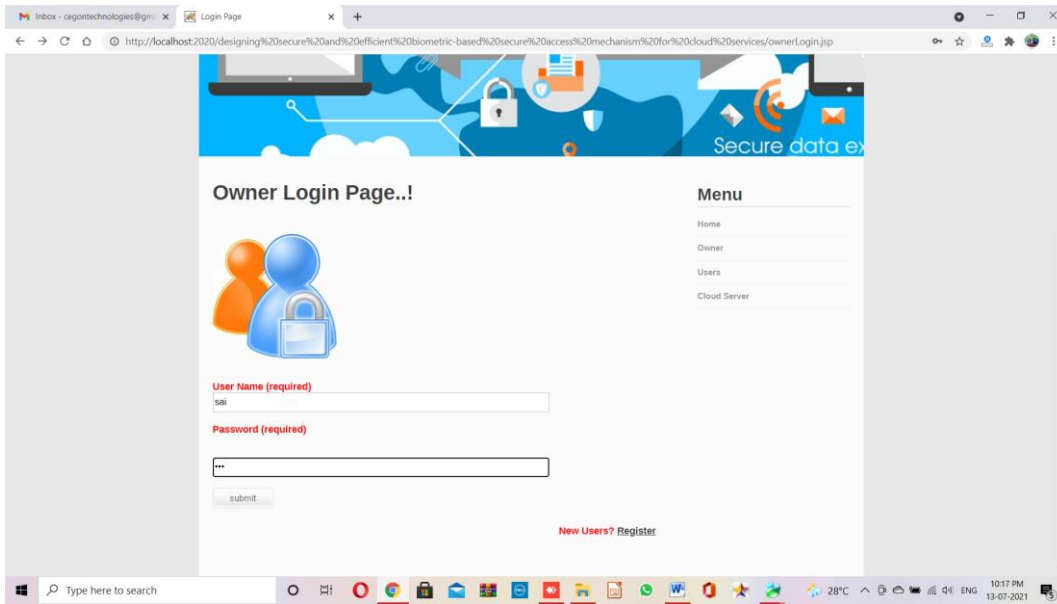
Inbox - cegontechnologies@gm ×
Login Page ×
+
http://localhost:2020/designing%20secure%20and%20efficient%20biometric-based%20secure%20access%20mechanism%20for%20cloud%20services/ownerLogin.jsp

Secure data ex

Owner Login Page..!

Menu
Home
Owner
Users
Cloud Server

User Name (required)
sai
Password (required)
•••
submit

New Users? Register

Type here to search
28°C ENG 10:17 PM 13-07-2021